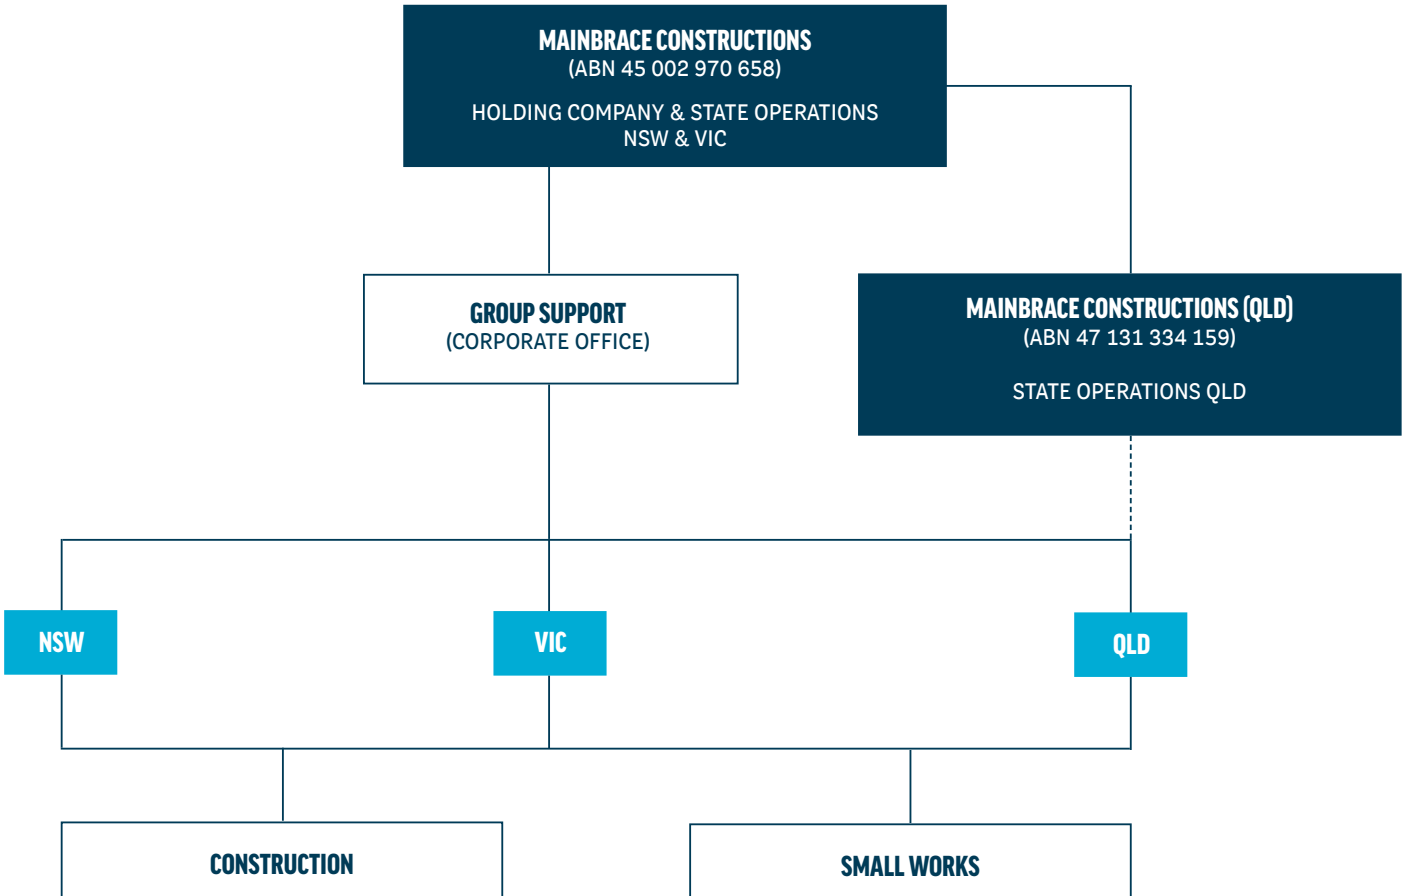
MAINBRACE CONSTRUCTIONS
(ABN 45 002 970 658)

HOLDING COMPANY & STATE OPERATIONS
NSW & VIC

GROUP SUPPORT
(CORPORATE OFFICE)

MAINBRACE CONSTRUCTIONS (QLD)
(ABN 47 131 334 159)

STATE OPERATIONS QLD

NSW

VIC

QLD

CONSTRUCTION

SMALL WORKS